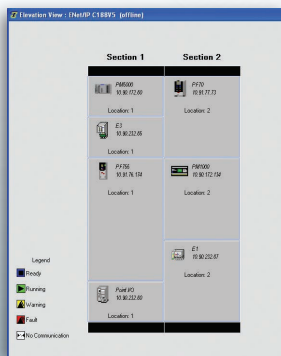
Elevation View : ENet/IP C188V5 (offline)

Section 1

Section 2

PM5000
10.90.172.80

Location: 1

E3
10.90.232.86

Location: 1

PF755
10.91.76.134

Location: 1

Point I/O
10.90.232.88

Location: 1

PF70
10.91.77.73

Location: 2

PM1000
10.90.172.154

Location: 2

E1
10.90.232.87

Location: 2

Legend

Ready

Running

Warning

Fault

No Communication